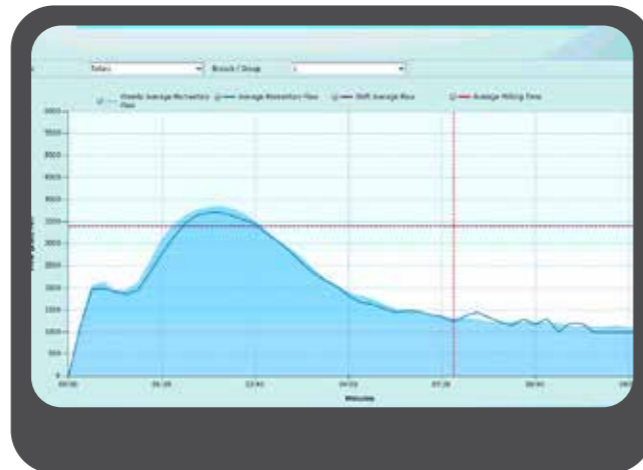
Tofan
Branch / Group
Weekly Average Momentary Flow
Average Momentary Flow
Shift Average Flow
Average Milking Time
5000
4500
4000
3500
3000
2500
2000
1500
1000
500
0
00:00
01:20
02:40
04:00
05:20
06:40
Minutes